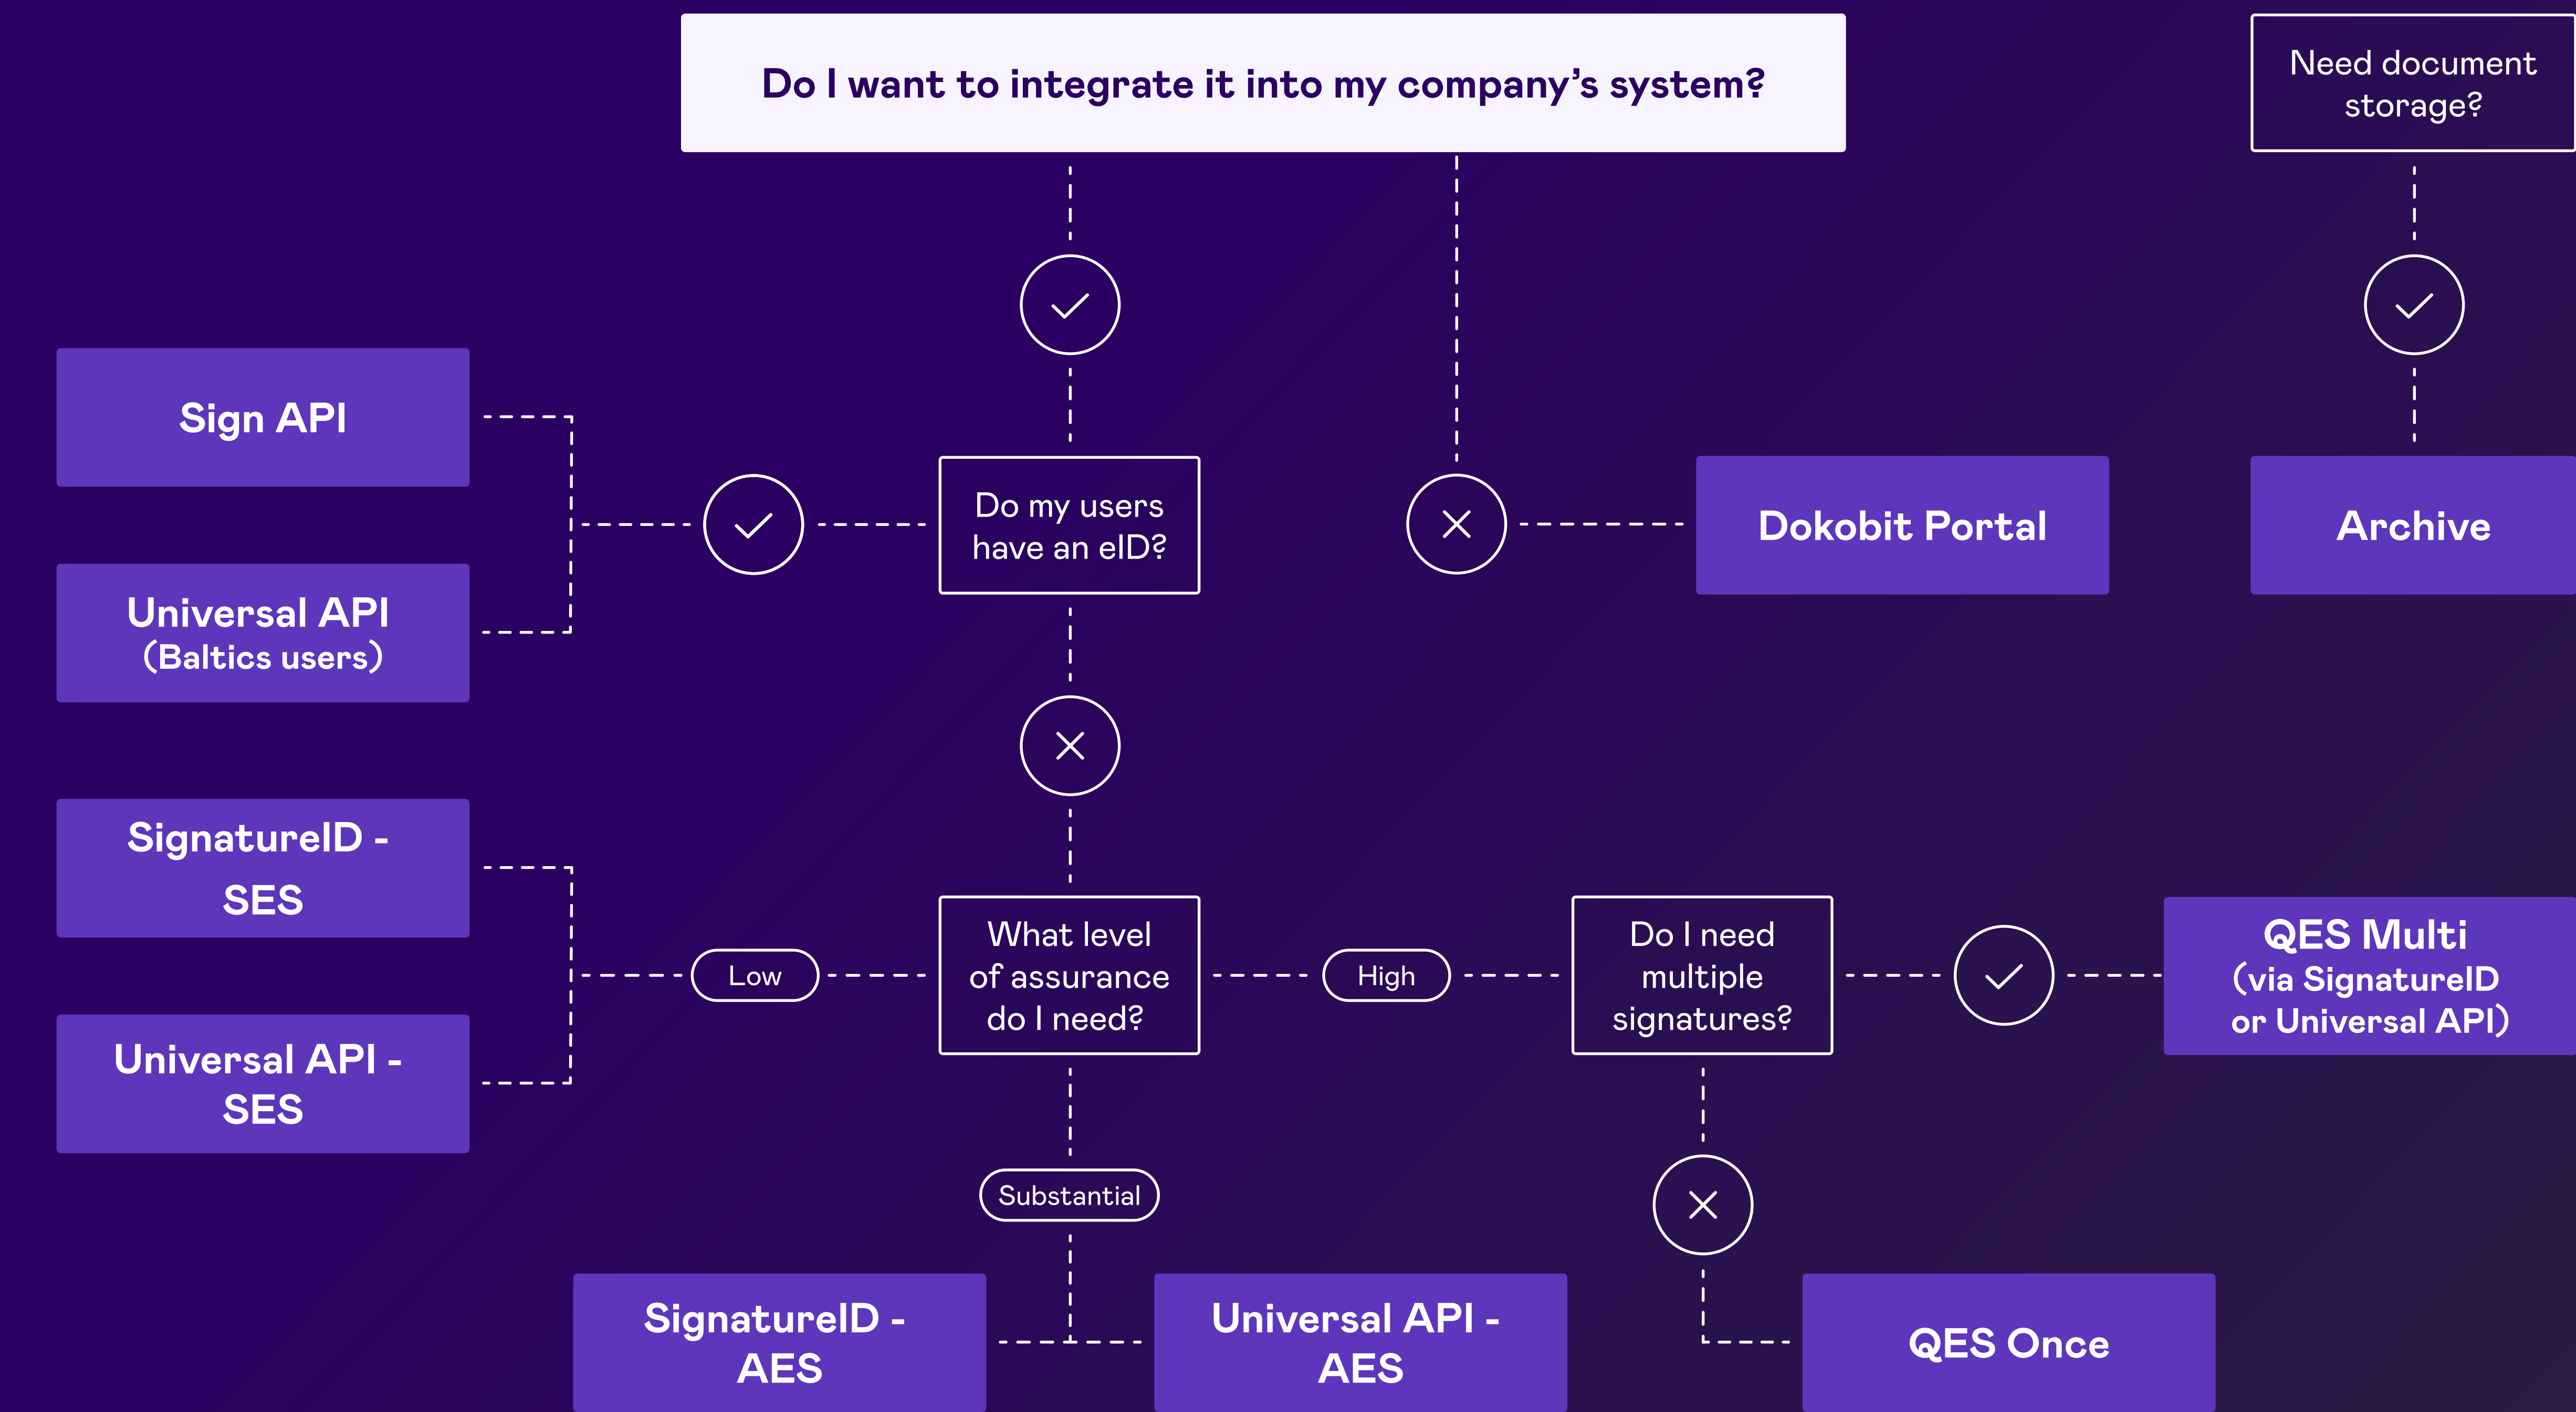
Do I want to integrate it into my company's system?

Need document storage?

Sign API

Universal API (Baltics users)

Do my users have an eID?

Dokobit Portal

Archive

SignatureID - SES

Universal API - SES

Low

What level of assurance do I need?

High

Do I need multiple signatures?

QES Multi (via SignatureID or Universal API)

Substantial

SignatureID - AES

Universal API - AES

QES Once